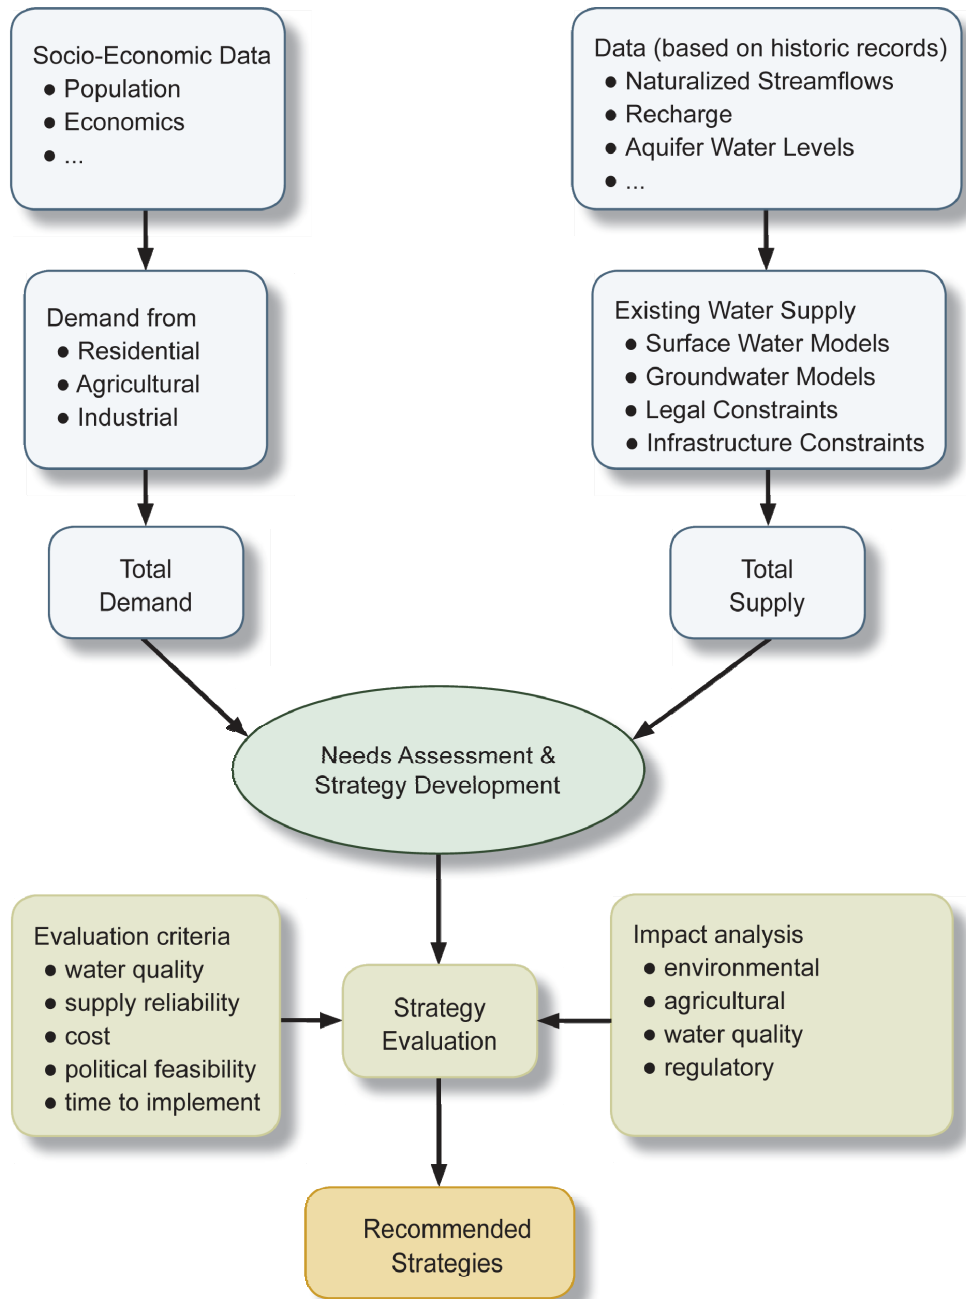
Socio-Economic Data
- Population
- Economics
- ...

Data (based on historic records)
- Naturalized Streamflows
- Recharge
- Aquifer Water Levels
- ...

Demand from
- Residential
- Agricultural
- Industrial

Existing Water Supply
- Surface Water Models
- Groundwater Models
- Legal Constraints
- Infrastructure Constraints

Total Demand

Total Supply

Needs Assessment & Strategy Development

Evaluation criteria
- water quality
- supply reliability
- cost
- political feasibility
- time to implement

Strategy Evaluation

Impact analysis
- environmental
- agricultural
- water quality
- regulatory

Recommended Strategies